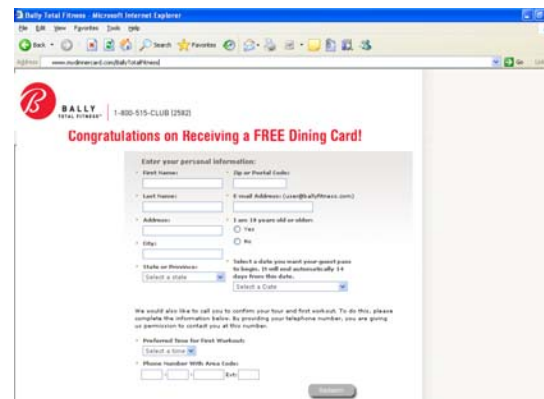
Bally Total Fitness - Microsoft Internet Explorer

File Edit View Favorites Tools Help

Back Search Favorites

Address www.mydinnercard.com/BallyTotalFitness

Go Links

BALLY TOTAL FITNESS 1-800-515-CLUB (2582)

Congratulations on Receiving a FREE Dining Card!

Enter your personal information:

* First Name:
* Zip or Postal Code:
* Last Name:
* E-mail Address: (user@ballyfitness.com)
* Address:
* I am 18 years old or older:
Yes
No
* City:
* State or Province:
Select a state
* Select a date you want your guest pass to begin. It will end automatically 14 days from this date.
Select a Date

We would also like to call you to confirm your tour and first workout. To do this, please complete the information below. By providing your telephone number, you are giving us permission to contact you at this number.

* Preferred Time for First Workout:
Select a time
* Phone Number With Area Code:
Ext:

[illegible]